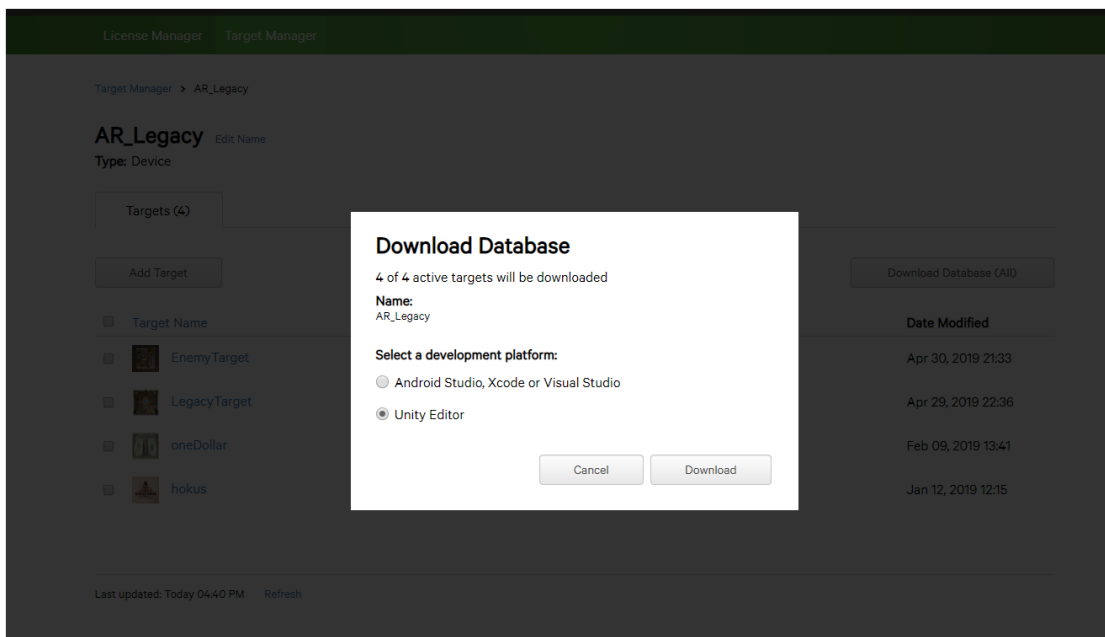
License Manager Target Manager

Target Manager > AR_Legacy

AR_Legacy Edit Name
Type: Device

Targets (4)

Add Target

Download Database (All)

| Target Name | Date Modified |
|---|---|
| EnemyTarget | Apr 30, 2019 21:33 |
| LegacyTarget | Apr 29, 2019 22:36 |
| oneDollar | Feb 09, 2019 13:41 |
| hokus | Jan 12, 2019 12:15 |

Download Database

4 of 4 active targets will be downloaded

Name:
AR_Legacy

Select a development platform:

Android Studio, Xcode or Visual Studio

Unity Editor

Cancel Download

Last updated: Today 04:40 PM Refresh